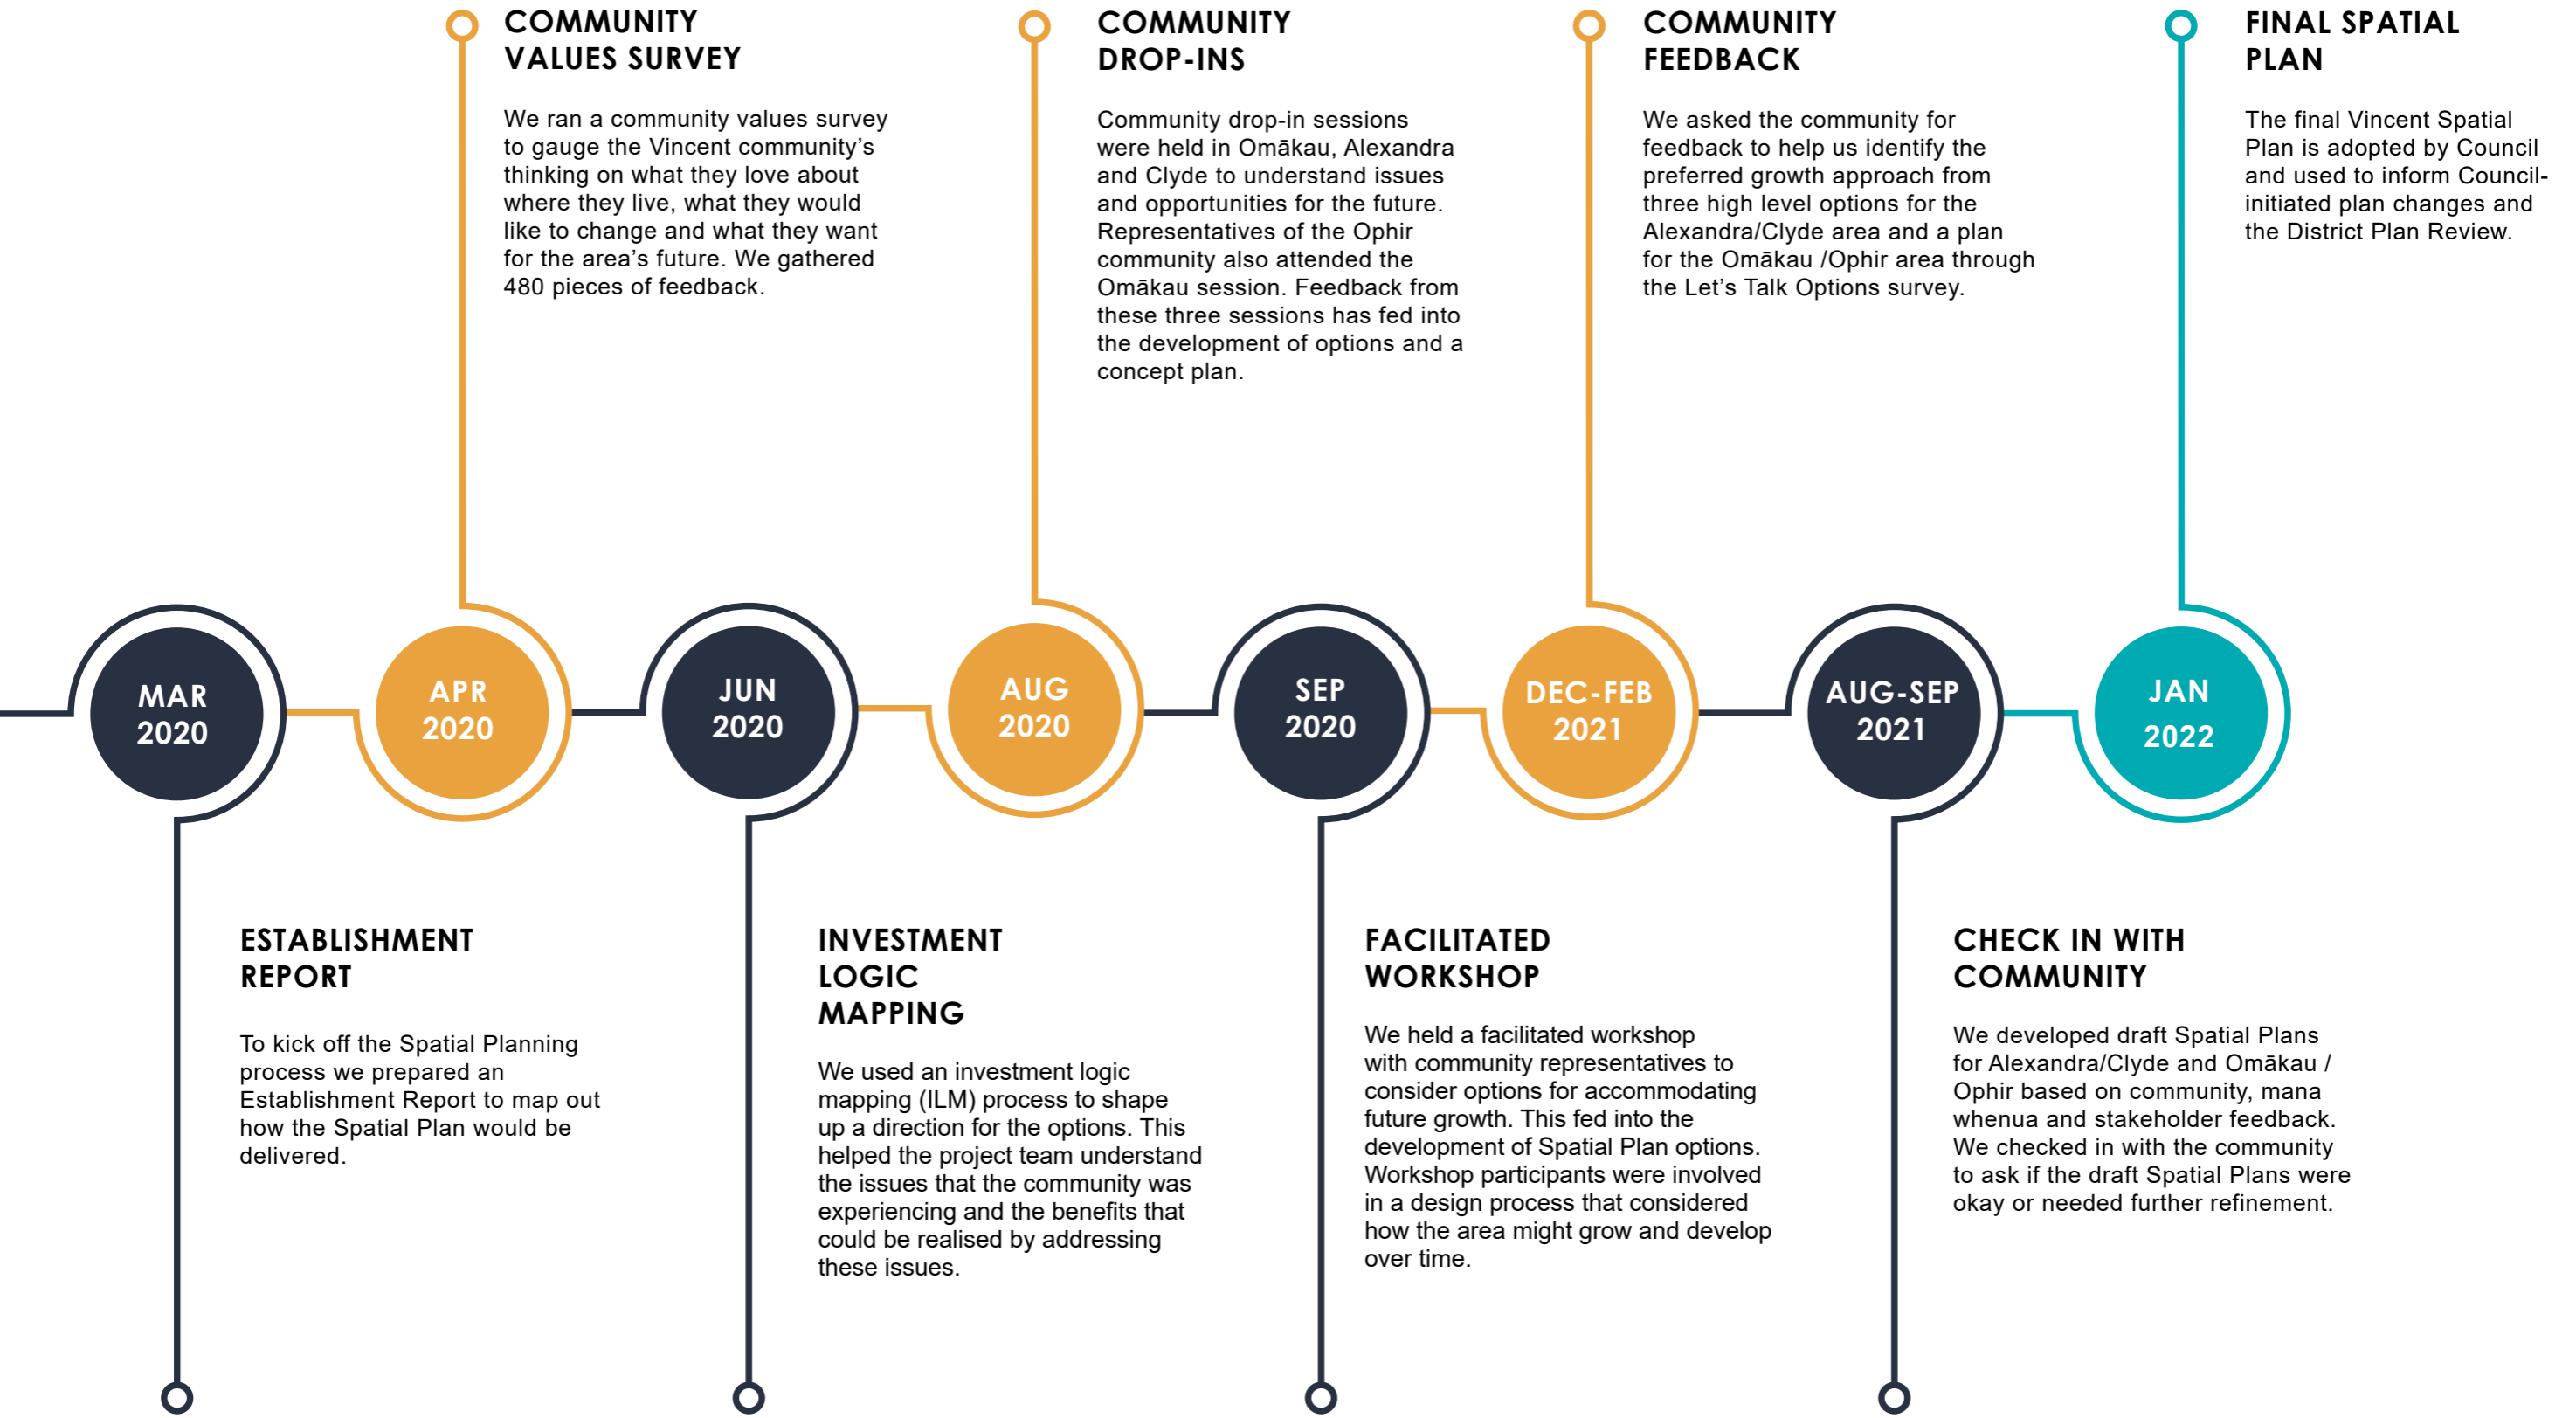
COMMUNITY VALUES SURVEY

We ran a community values survey to gauge the Vincent community's thinking on what they love about where they live, what they would like to change and what they want for the area's future. We gathered 480 pieces of feedback.

COMMUNITY DROP-INS

Community drop-in sessions were held in Omākau, Alexandra and Clyde to understand issues and opportunities for the future. Representatives of the Ophir community also attended the Omākau session. Feedback from these three sessions has fed into the development of options and a concept plan.

COMMUNITY FEEDBACK

We asked the community for feedback to help us identify the preferred growth approach from three high level options for the Alexandra/Clyde area and a plan for the Omākau /Ophir area through the Let's Talk Options survey.

FINAL SPATIAL PLAN

The final Vincent Spatial Plan is adopted by Council and used to inform Council-initiated plan changes and the District Plan Review.

MAR 2020

APR 2020

JUN 2020

AUG 2020

SEP 2020

DEC-FEB 2021

AUG-SEP 2021

JAN 2022

ESTABLISHMENT REPORT

To kick off the Spatial Planning process we prepared an Establishment Report to map out how the Spatial Plan would be delivered.

INVESTMENT LOGIC MAPPING

We used an investment logic mapping (ILM) process to shape up a direction for the options. This helped the project team understand the issues that the community was experiencing and the benefits that could be realised by addressing these issues.

FACILITATED WORKSHOP

We held a facilitated workshop with community representatives to consider options for accommodating future growth. This fed into the development of Spatial Plan options. Workshop participants were involved in a design process that considered how the area might grow and develop over time.

CHECK IN WITH COMMUNITY

We developed draft Spatial Plans for Alexandra/Clyde and Omākau / Ophir based on community, mana whenua and stakeholder feedback. We checked in with the community to ask if the draft Spatial Plans were okay or needed further refinement.